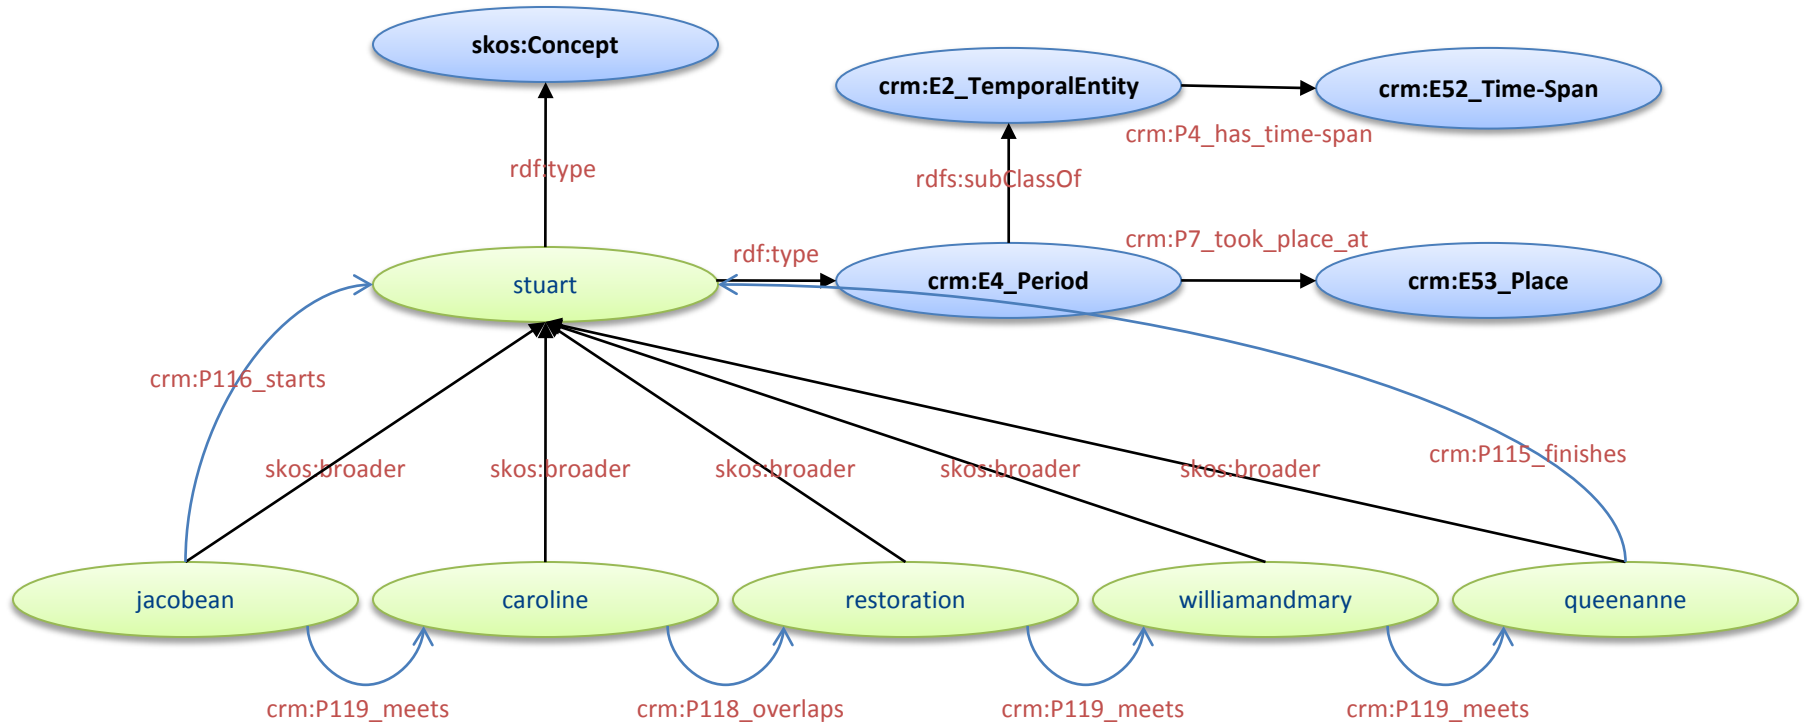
skos:Concept

crm:E2_TemporalEntity

crm:E52_Time-Span

crm:P4_has_time-span

rdf:type

rdfs:subClassOf

crm:P7_took_place_at

rdf:type

stuart

crm:E4_Period

crm:E53_Place

crm:P116_starts

skos:broader

skos:broader

skos:broader

skos:broader

skos:broader

crm:P115_finishes

jacobean

caroline

restoration

williamandmary

queenanne

crm:P119_meets

crm:P118_overlaps

crm:P119_meets

crm:P119_meets